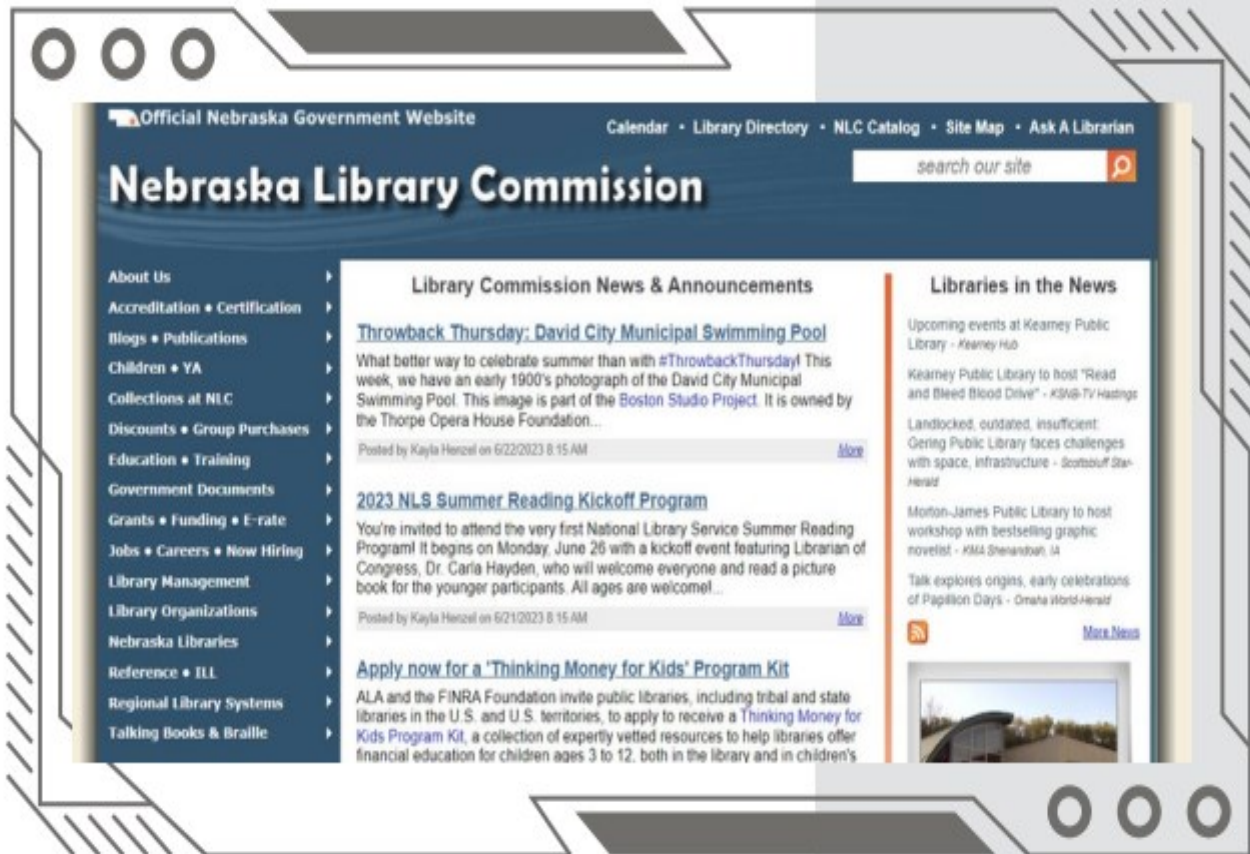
Official Nebraska Government Website

Calendar • Library Directory • NLC Catalog • Site Map • Ask A Librarian

search our site

Nebraska Library Commission

About Us
Accreditation • Certification
Blogs • Publications
Children • YA
Collections at NLC
Discounts • Group Purchases
Education • Training
Government Documents
Grants • Funding • E-rate
Jobs • Careers • Now Hiring
Library Management
Library Organizations
Nebraska Libraries
Reference • ILL
Regional Library Systems
Talking Books & Braille

Library Commission News & Announcements

Throwback Thursday: David City Municipal Swimming Pool

What better way to celebrate summer than with #ThrowbackThursday! This week, we have an early 1900's photograph of the David City Municipal Swimming Pool. This image is part of the Boston Studio Project. It is owned by the Thorpe Opera House Foundation...

Posted by Kayla Henzel on 6/22/2023 8:15 AM

More

2023 NLS Summer Reading Kickoff Program

You're invited to attend the very first National Library Service Summer Reading Program! It begins on Monday, June 26 with a kickoff event featuring Librarian of Congress, Dr. Carla Hayden, who will welcome everyone and read a picture book for the younger participants. All ages are welcome!...

Posted by Kayla Henzel on 6/21/2023 8:15 AM

More

Apply now for a 'Thinking Money for Kids' Program Kit

ALA and the FINRA Foundation invite public libraries, including tribal and state libraries in the U.S. and U.S. territories, to apply to receive a Thinking Money for Kids Program Kit, a collection of expertly vetted resources to help libraries offer financial education for children ages 3 to 12, both in the library and in children's

Libraries in the News

Upcoming events at Kearney Public Library - Kearney Hub

Kearney Public Library to host "Read and Bleed Blood Drive" - KSNB-TV Hastings

Landlocked, outdated, insufficient: Gering Public Library faces challenges with space, infrastructure - Scottsbluff Star-Herald

Morton-James Public Library to host workshop with bestselling graphic novelist - KMA Shenandoah, IA

Talk explores origins, early celebrations of Papillion Days - Omaha World-Herald

More News